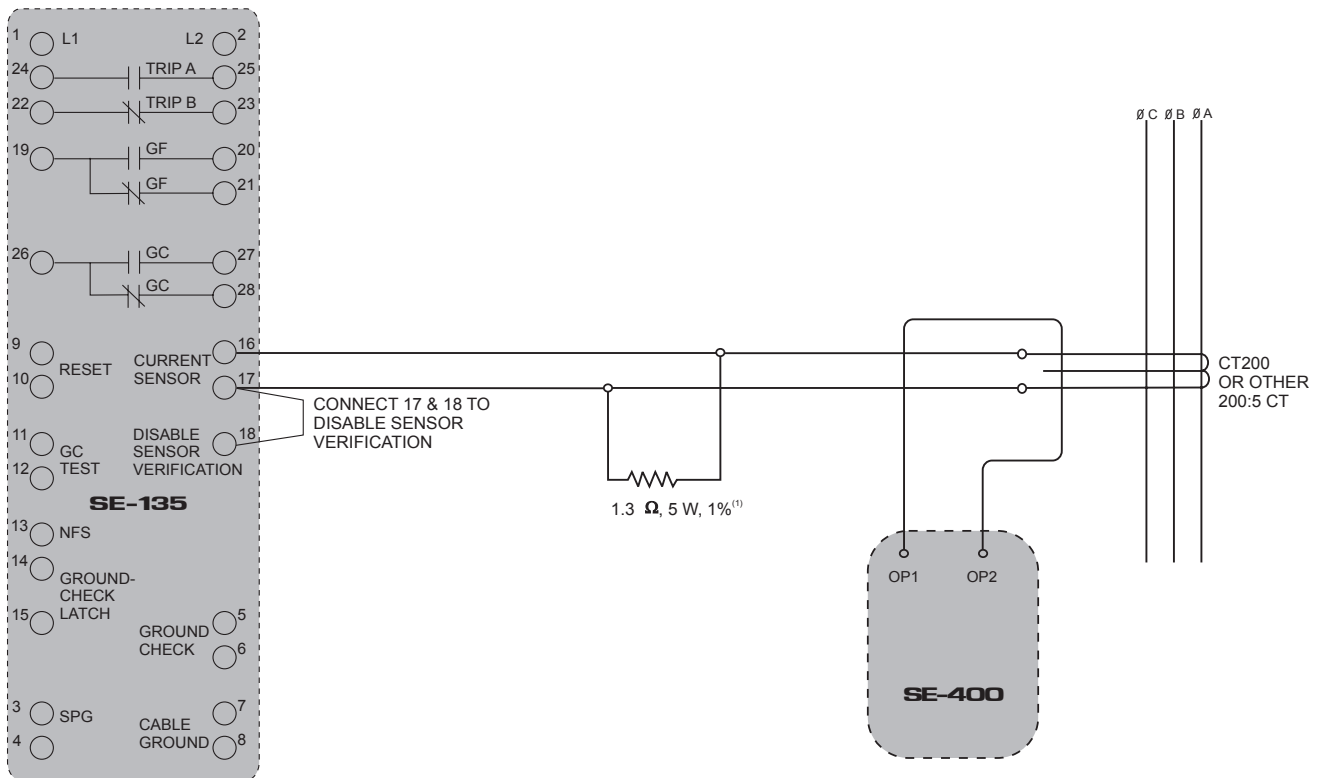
1 L1 L2 2
24 TRIP A 25
22 TRIP B 23
19 GF 20
GF 21
26 GC 27
GC 28
9 RESET CURRENT 16
10 SENSOR 17
11 GC DISABLE 18
12 TEST SENSOR VERIFICATION
SE-135
13 NFS
14 GROUND-CHECK
15 LATCH GROUND 5
CHECK 6
3 SPG CABLE 7
4 GROUND 8

CONNECT 17 & 18 TO DISABLE SENSOR VERIFICATION

1.3 $\Omega$, 5 W, 1%$^{(1)}$

ØC ØB ØA

CT200 OR OTHER 200:5 CT

OP1 OP2

SE-400